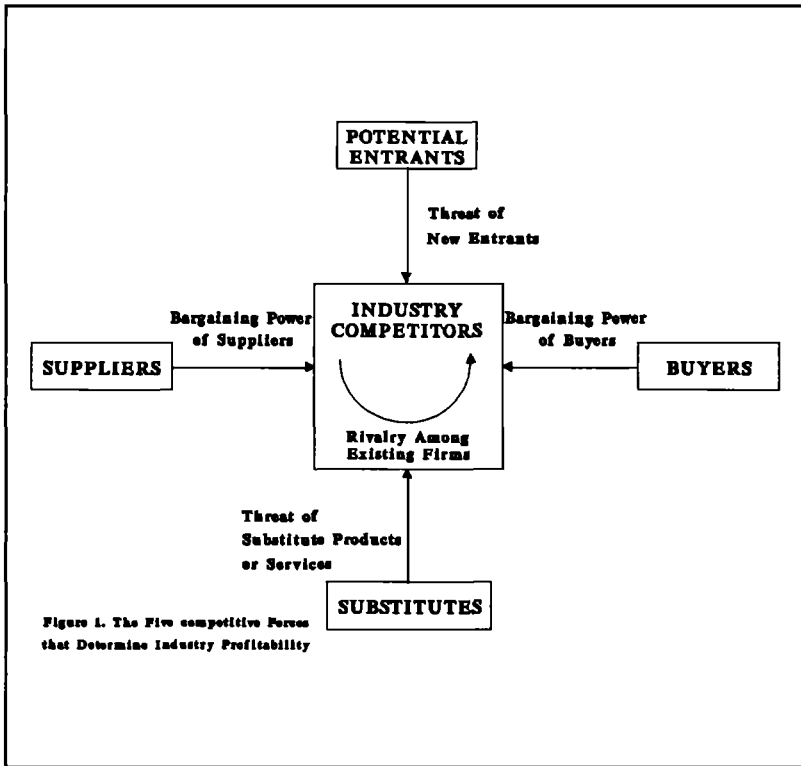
POTENTIAL ENTRANTS

Threat of New Entrants

Bargaining Power of Suppliers

INDUSTRY COMPETITORS

Bargaining Power of Buyers

SUPPLIERS

BUYERS

Rivalry Among Existing Firms

Threat of Substitute Products or Services

SUBSTITUTES

Figure 1. The Five competitive Forces that Determine Industry Profitability